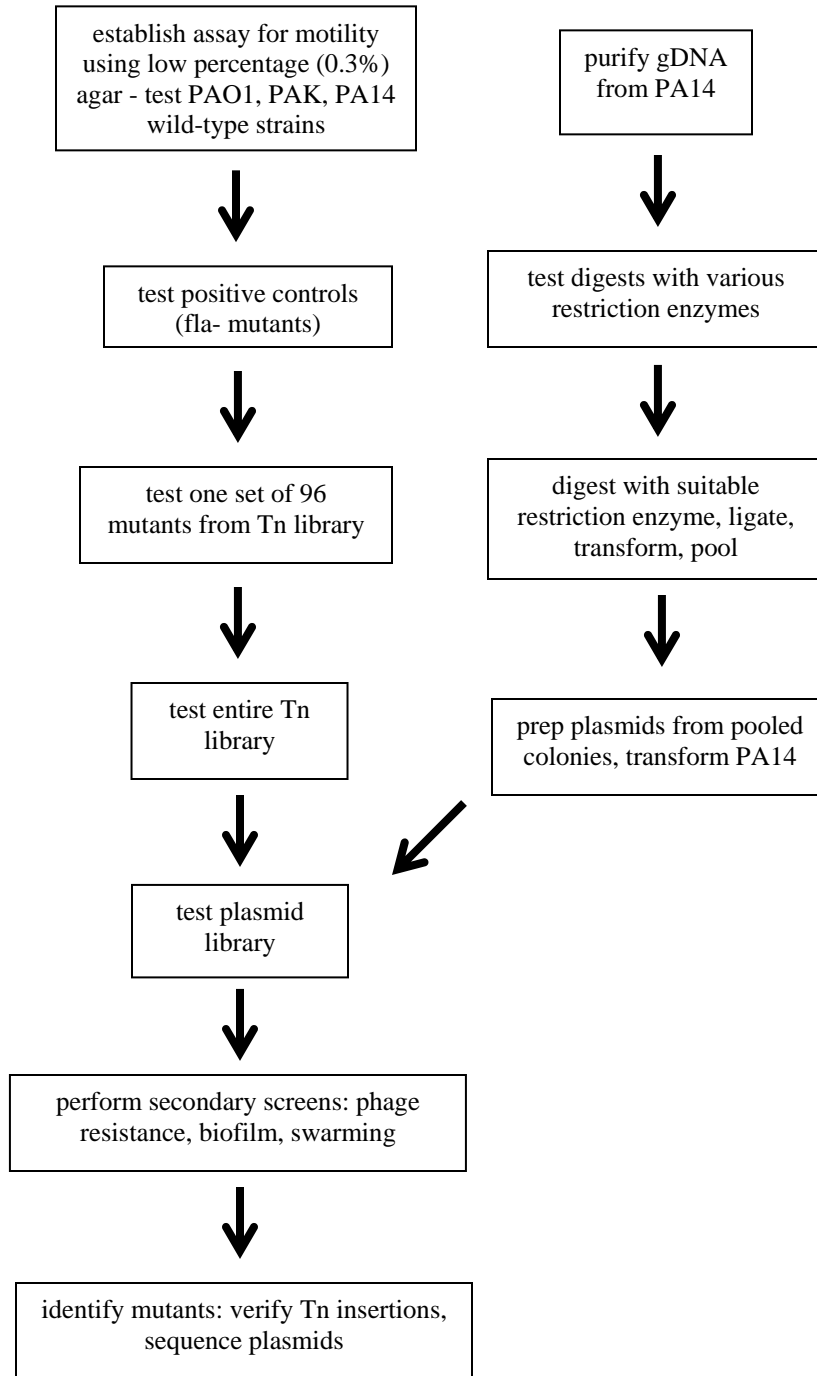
establish assay for motility using low percentage (0.3%) agar - test PAO1, PAK, PA14 wild-type strains

test positive controls (fla- mutants)

test one set of 96 mutants from Tn library

test entire Tn library

purify gDNA from PA14

test digests with various restriction enzymes

digest with suitable restriction enzyme, ligate, transform, pool

prep plasmids from pooled colonies, transform PA14

test plasmid library

perform secondary screens: phage resistance, biofilm, swarming

identify mutants: verify Tn insertions, sequence plasmids